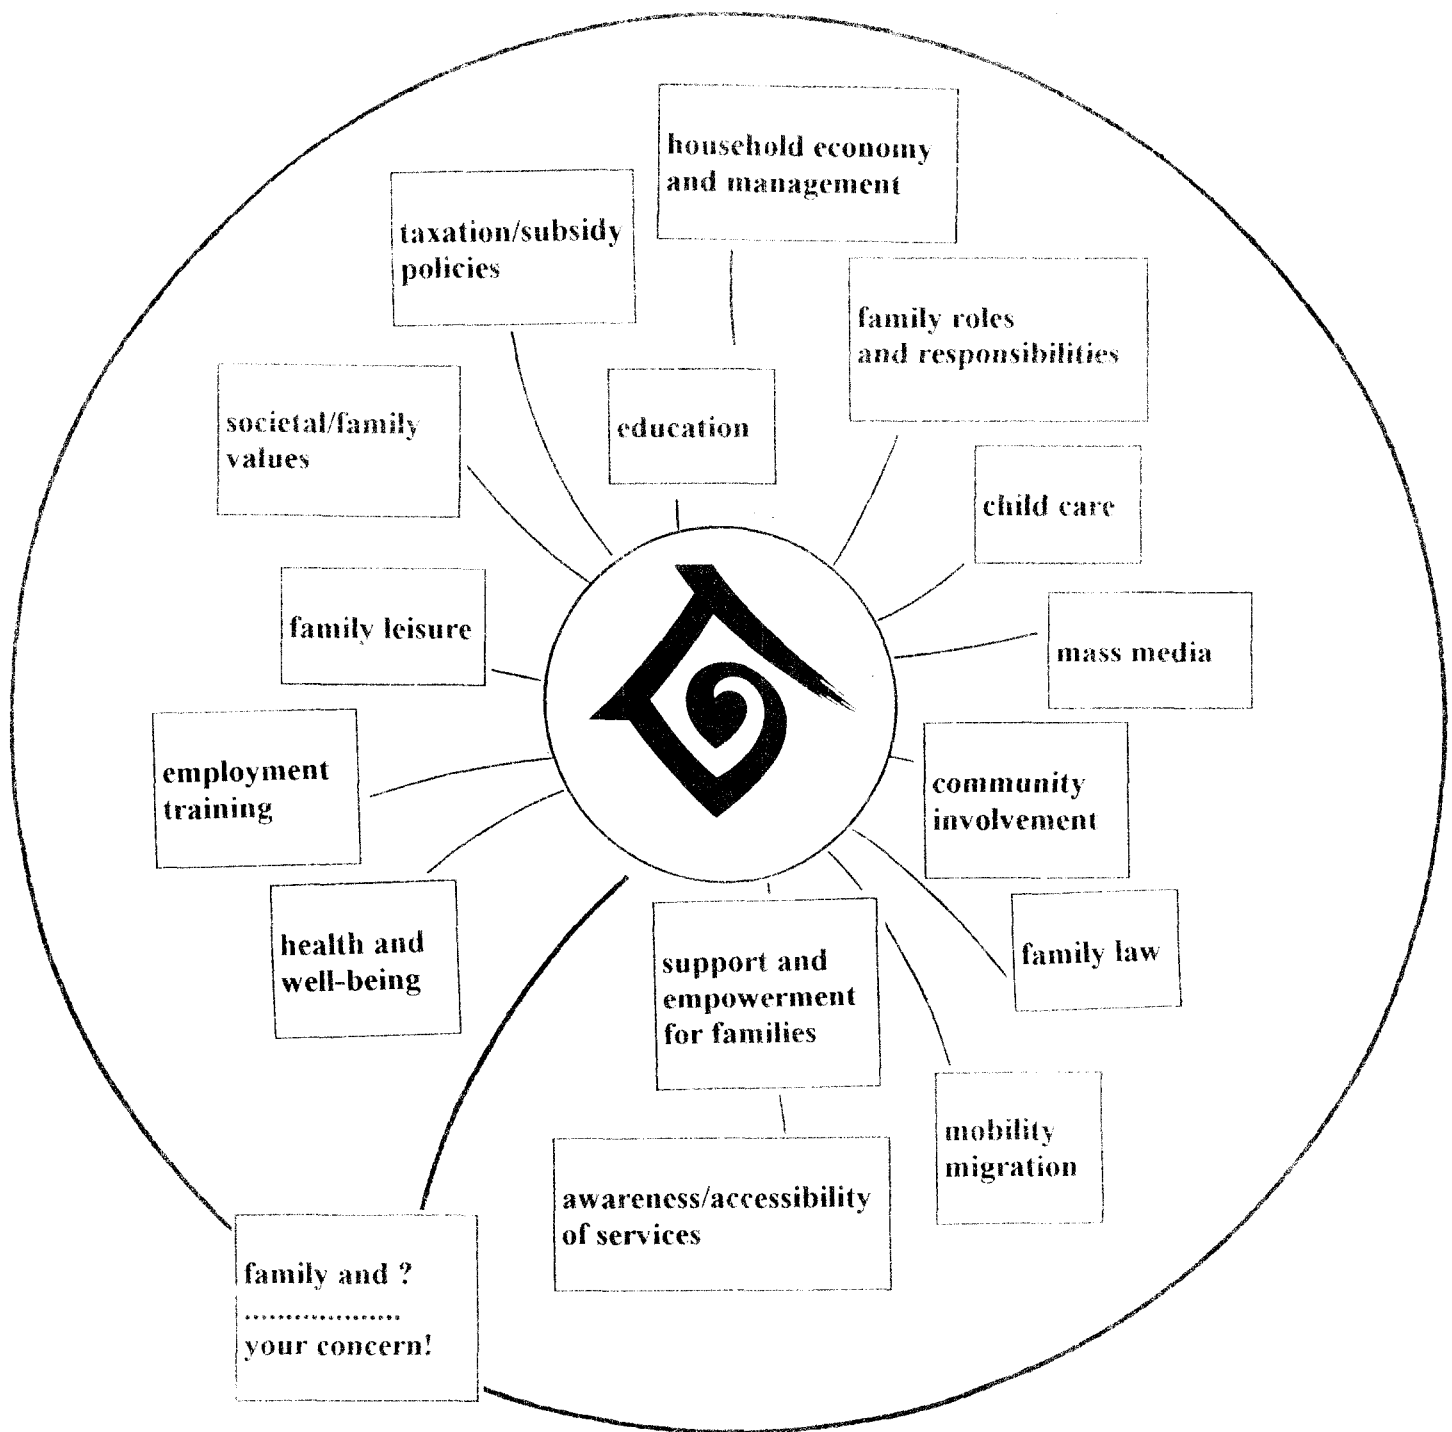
household economy and management

taxation/subsidy policies

family roles and responsibilities

societal/family values

education

child care

family leisure

mass media

employment training

community involvement

health and well-being

family law

support and empowerment for families

mobility migration

awareness/accessibility of services

family and ?
..................
your concern!